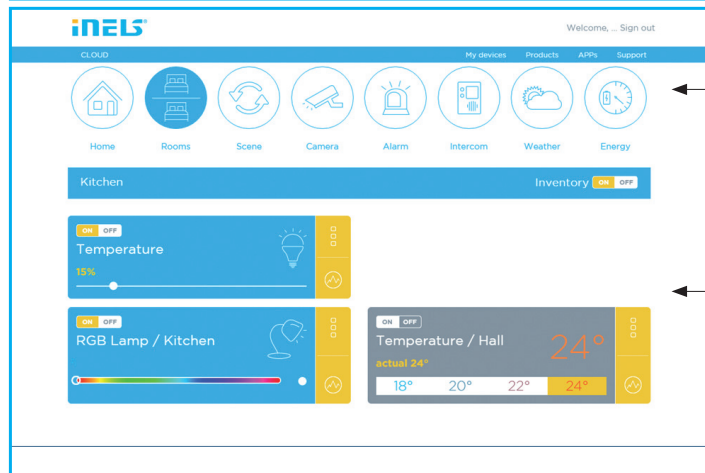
iNELS®

Welcome, ... Sign out

CLOUD

My devices Products APPs Support

Home Rooms Scene Camera Alarm Intercom Weather Energy

Kitchen

Inventory ON OFF

ON OFF
Temperature
15%

ON OFF
RGB Lamp / Kitchen

ON OFF
Temperature / Hall
actual 24°
24°

| 18° | 20° | 22° | 24° |
|---|---|---|---|